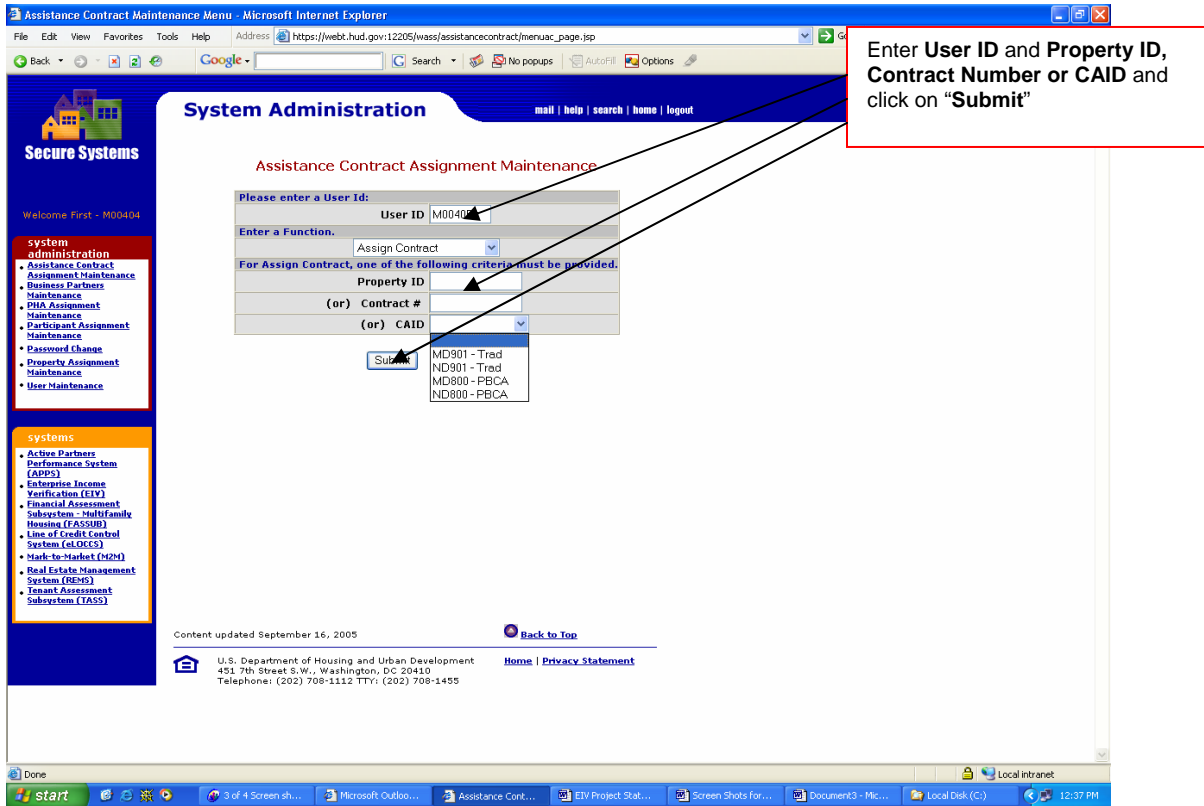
Assistance Contract Maintenance Menu - Microsoft Internet Explorer

File Edit View Favorites Tools Help Address https://webt.hud.gov:12205/wass/assistancecontract/menuac_page.jsp

Back Google Search No popups AutoFill Options

Enter **User ID** and **Property ID, Contract Number or CAID** and click on "**Submit**"

Secure Systems

System Administration

mail | help | search | home | logout

Welcome First - M00404

system administration
- Assistance Contract Assignment Maintenance
- Business Partners Maintenance
- PHA Assignment Maintenance
- Participant Assignment Maintenance
- Password Change
- Property Assignment Maintenance
- User Maintenance

systems
- Active Partners Performance System (APPS)
- Enterprise Income Verification (EIV)
- Financial Assessment Subsystem - Multifamily Housing (FASSUB)
- Line of Credit Control System (eLOCCS)
- Mark-to-Market (M2M)
- Real Estate Management System (REMS)
- Tenant Assessment Subsystem (TASS)

Assistance Contract Assignment Maintenance

Please enter a User Id:
User ID M0040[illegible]
Enter a Function.
Assign Contract
For Assign Contract, one of the following criteria must be provided.
Property ID
(or) Contract #
(or) CAID

MD901 - Trad
ND901 - Trad
MD800 - PBCA
ND800 - PBCA

Submit

Content updated September 16, 2005

Back to Top

U.S. Department of Housing and Urban Development
451 7th Street S.W., Washington, DC 20410
Telephone: (202) 708-1112 TTY: (202) 708-1455

Home | Privacy Statement

Done Local intranet

start 3 of 4 Screen sh... Microsoft Outloo... Assistance Cont... EIV Project Stat... Screen Shots for... Document3 - Mic... Local Disk (C:) 12:37 PM